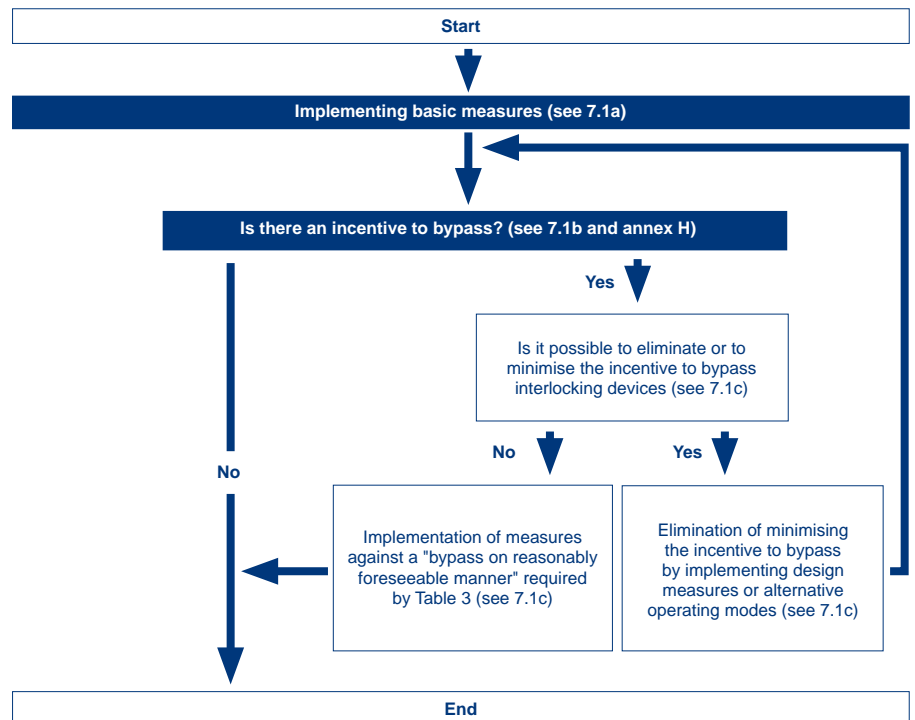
Start

Implementing basic measures (see 7.1a)

Is there an incentive to bypass? (see 7.1b and annex H)

Yes

Is it possible to eliminate or to minimise the incentive to bypass interlocking devices (see 7.1c)

No

Yes

No

Implementation of measures against a "bypass on reasonably foreseeable manner" required by Table 3 (see 7.1c)

Elimination of minimising the incentive to bypass by implementing design measures or alternative operating modes (see 7.1c)

End